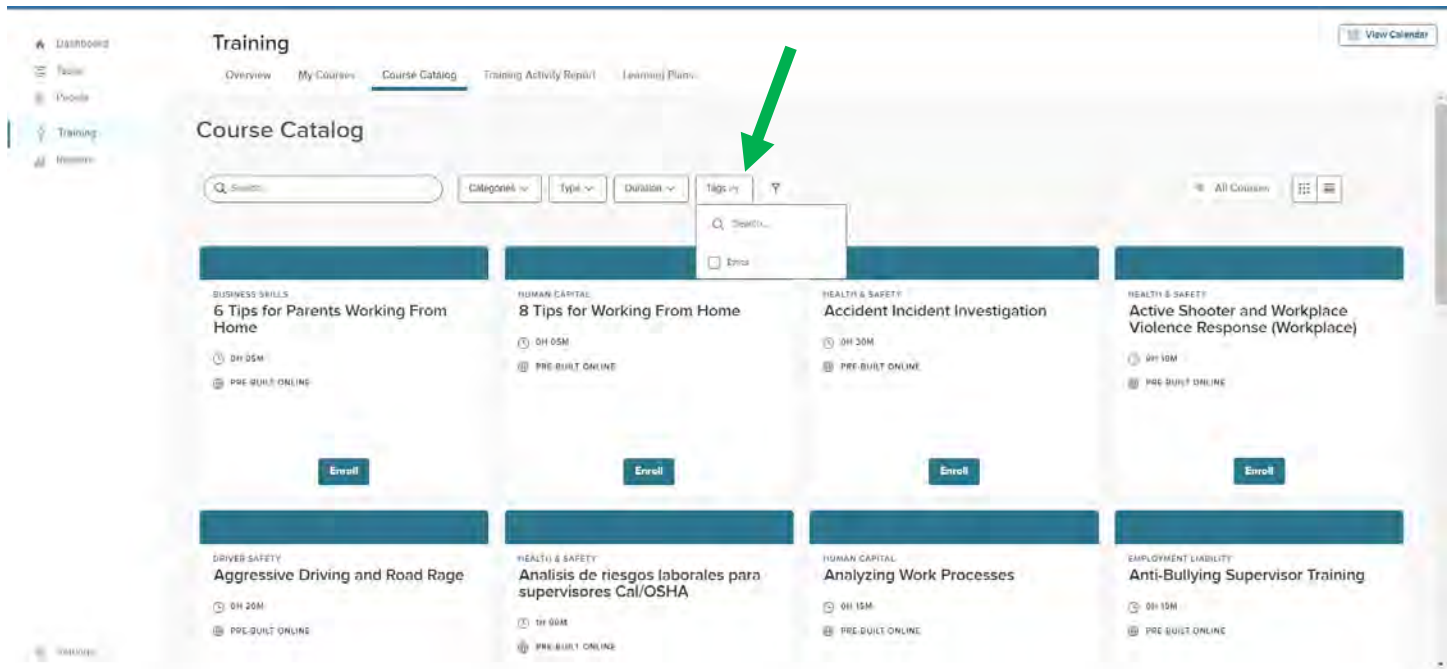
Dashboard
Tasks
People
Training
Reports

Settings

Training

View Calendar

Overview My Courses Course Catalog Training Activity Report Learning Plans

Course Catalog

Search...

Categories Type Duration Tags

All Courses

Search...

Error

BUSINESS SKILLS
6 Tips for Parents Working From Home
0H 05M
PRE-BUILT ONLINE
Enroll

HUMAN CAPITAL
8 Tips for Working From Home
0H 05M
PRE-BUILT ONLINE
Enroll

HEALTH & SAFETY
Accident Incident Investigation
0H 30M
PRE-BUILT ONLINE
Enroll

HEALTH & SAFETY
Active Shooter and Workplace Violence Response (Workplace)
0H 10M
PRE-BUILT ONLINE
Enroll

DRIVER SAFETY
Aggressive Driving and Road Rage
0H 20M
PRE-BUILT ONLINE

HEALTH & SAFETY
Analisis de riesgos laborales para supervisores Cal/OSHA
1H 00M
PRE-BUILT ONLINE

HUMAN CAPITAL
Analyzing Work Processes
0H 15M
PRE-BUILT ONLINE

EMPLOYMENT LIABILITY
Anti-Bullying Supervisor Training
0H 15M
PRE-BUILT ONLINE